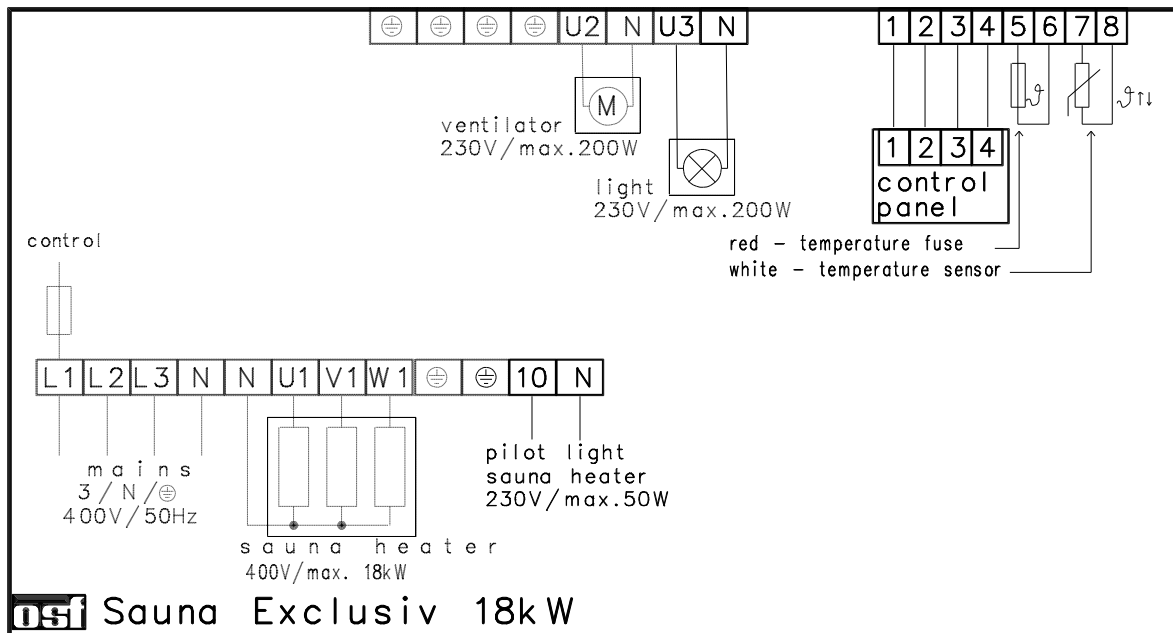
⏚ ⏚ ⏚ ⏚ U2 N U3 N

1 2 3 4 5 6 7 8

M

ventilator
230V/max.200W

light
230V/max.200W

$\vartheta$

$\vartheta_{\uparrow\downarrow}$

1 2 3 4
control
panel

red – temperature fuse
white – temperature sensor

control

L1 L2 L3 N N U1 V1 W1 ⏚ ⏚ 10 N

pilot light
sauna heater
230V/max.50W

mains
3/N/⏚
400V/50Hz

sauna heater
400V/max. 18kW

osf Sauna Exclusiv 18kW